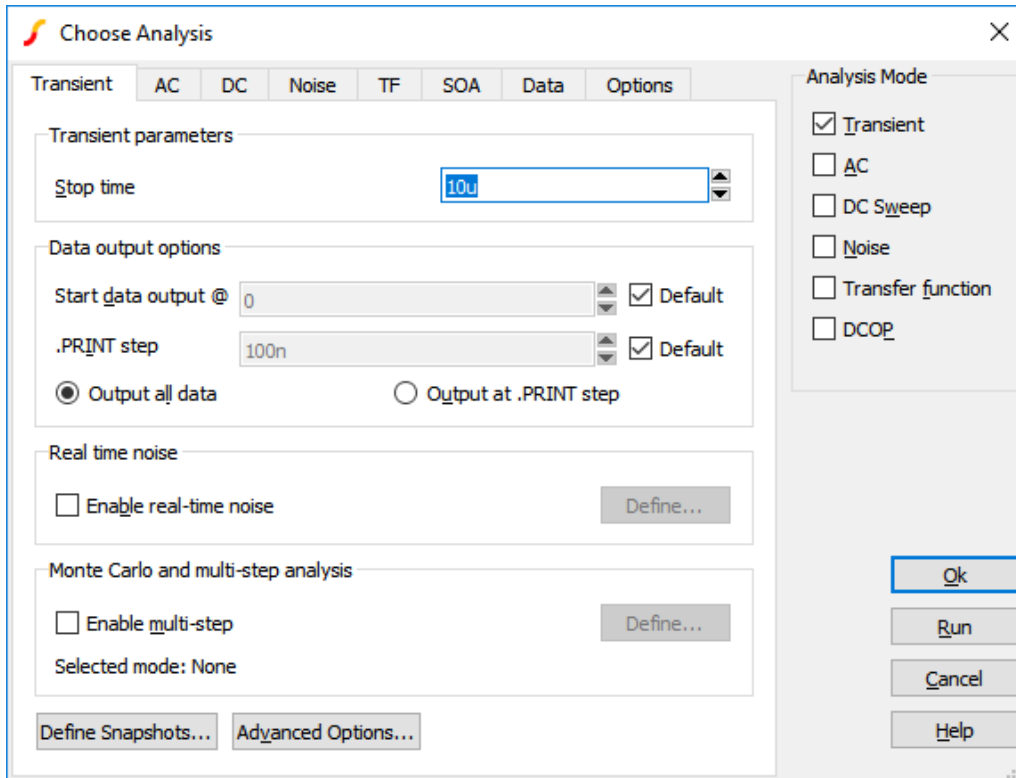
Choose Analysis

Transient | AC | DC | Noise | TF | SOA | Data | Options

Transient parameters

Stop time 10u

Data output options

Start data output @ 0 Default

.PRINT step 100n Default

Output all data

Output at .PRINT step

Real time noise

Enable real-time noise

Define...

Monte Carlo and multi-step analysis

Enable multi-step

Define...

Selected mode: None

Define Snapshots...

Advanced Options...

Analysis Mode

Transient

AC

DC Sweep

Noise

Transfer function

DCOP

Ok

Run

Cancel

Help